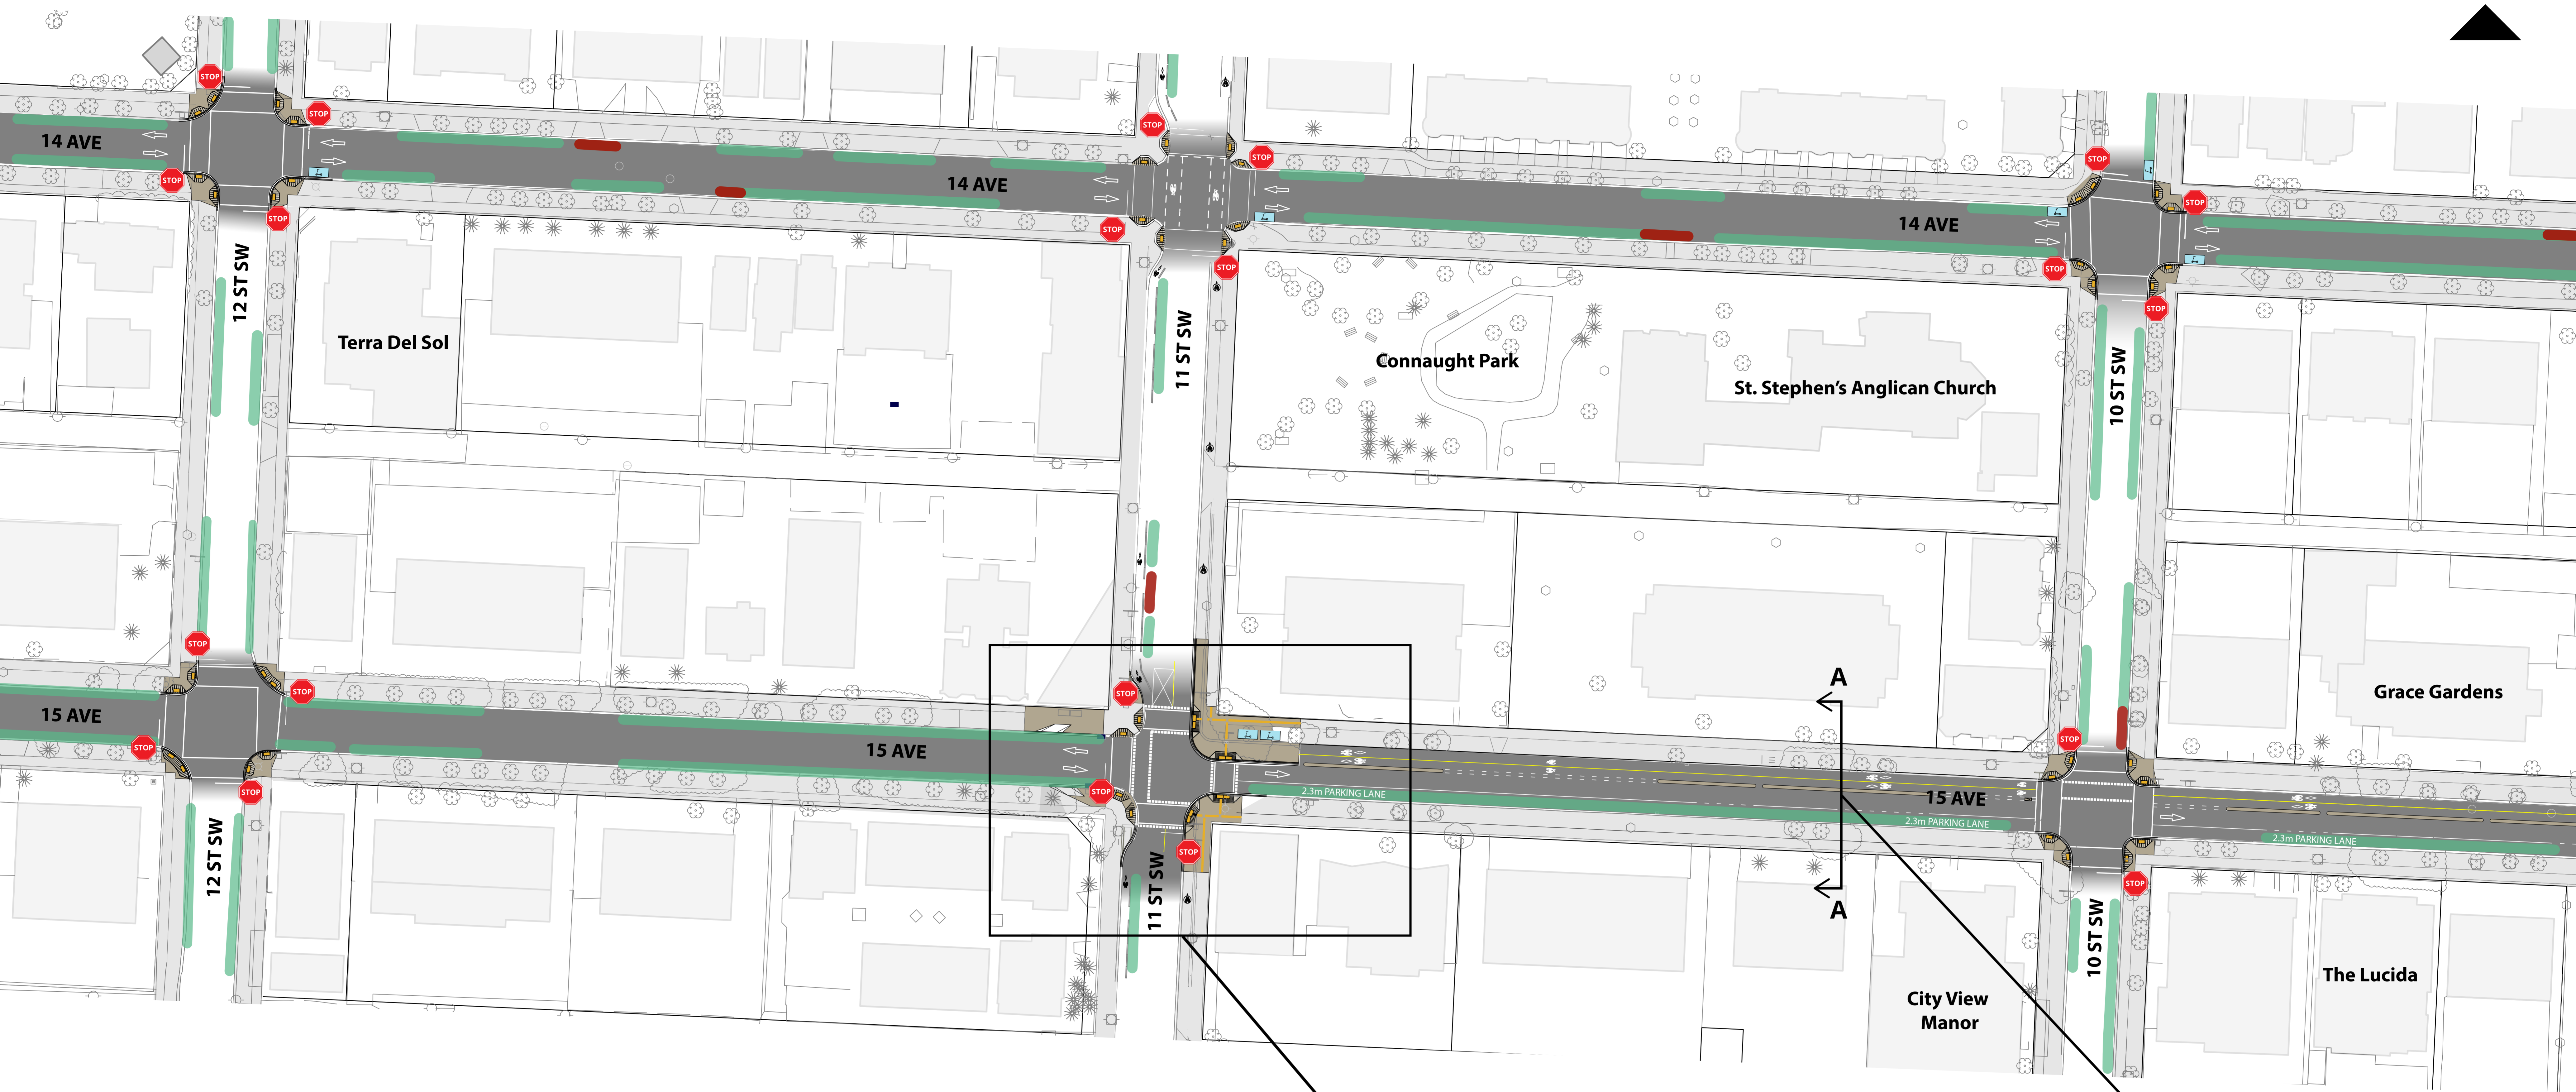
14 AVE

STOP

STOP

STOP

STOP

14 AVE

STOP

STOP

STOP

STOP

14 AVE

STOP

STOP

STOP

STOP

12 ST SW

Terra Del Sol

11 ST SW

Connaught Park

St. Stephen's Anglican Church

10 ST SW

STOP

15 AVE

STOP

STOP

STOP

15 AVE

STOP

STOP

STOP

2.3m PARKING LANE

A

A

15 AVE

2.3m PARKING LANE

STOP

STOP

2.3m PARKING LANE

Grace Gardens

12 ST SW

11 ST SW

City View Manor

10 ST SW

The Lucida